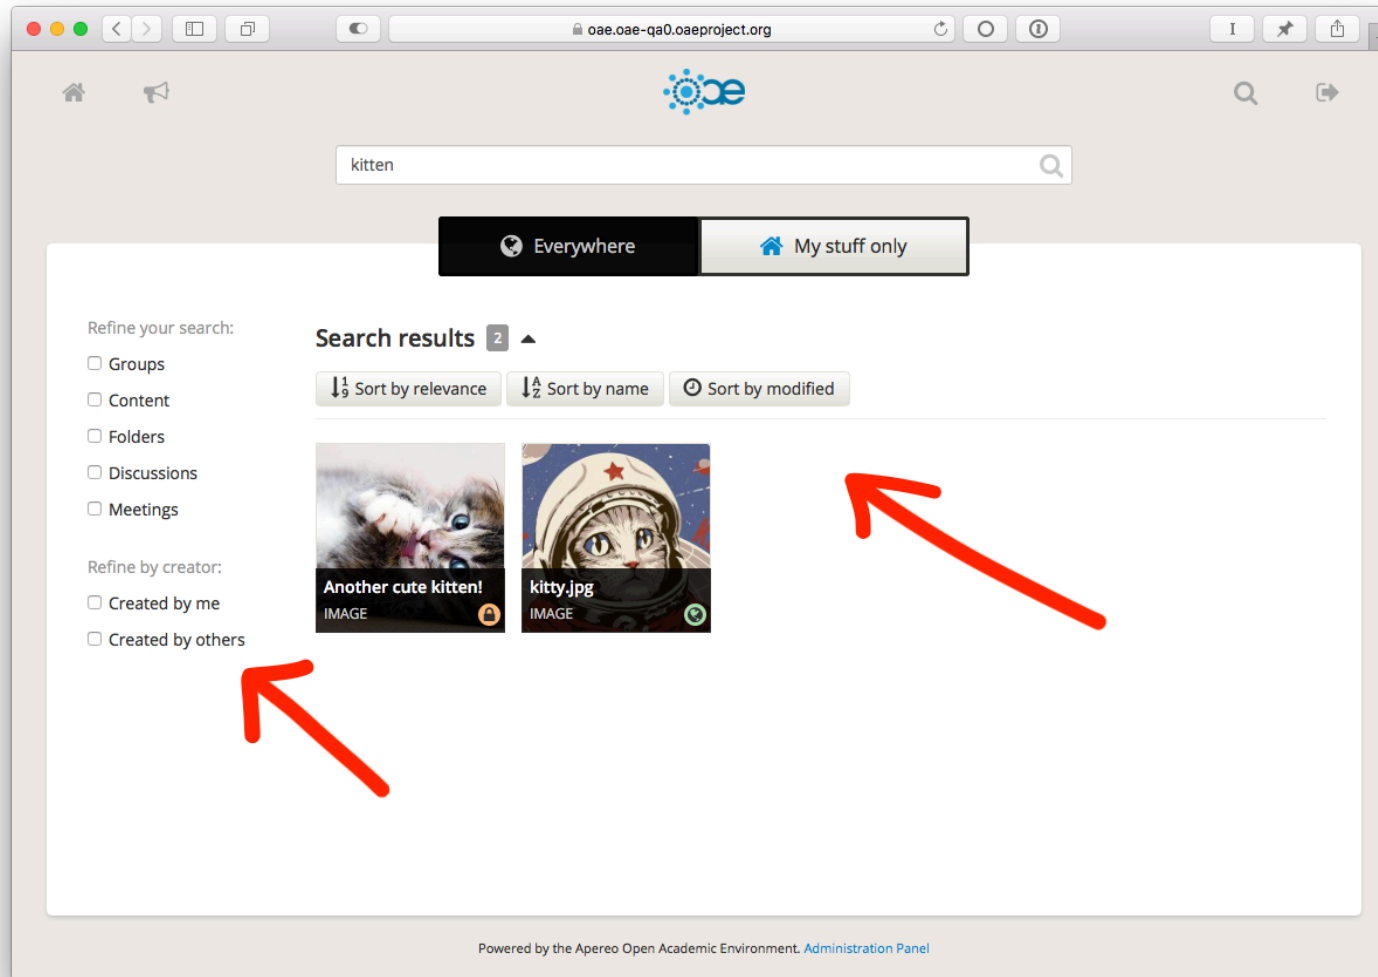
oae.oae-qa0.oaeproject.org

oae

kitten

Everywhere

My stuff only

Refine your search:

Groups

Content

Folders

Discussions

Meetings

Refine by creator:

Created by me

Created by others

Search results 2

Sort by relevance

Sort by name

Sort by modified

Another cute kitten!
IMAGE

kitty.jpg
IMAGE

Powered by the Apereo Open Academic Environment. Administration Panel